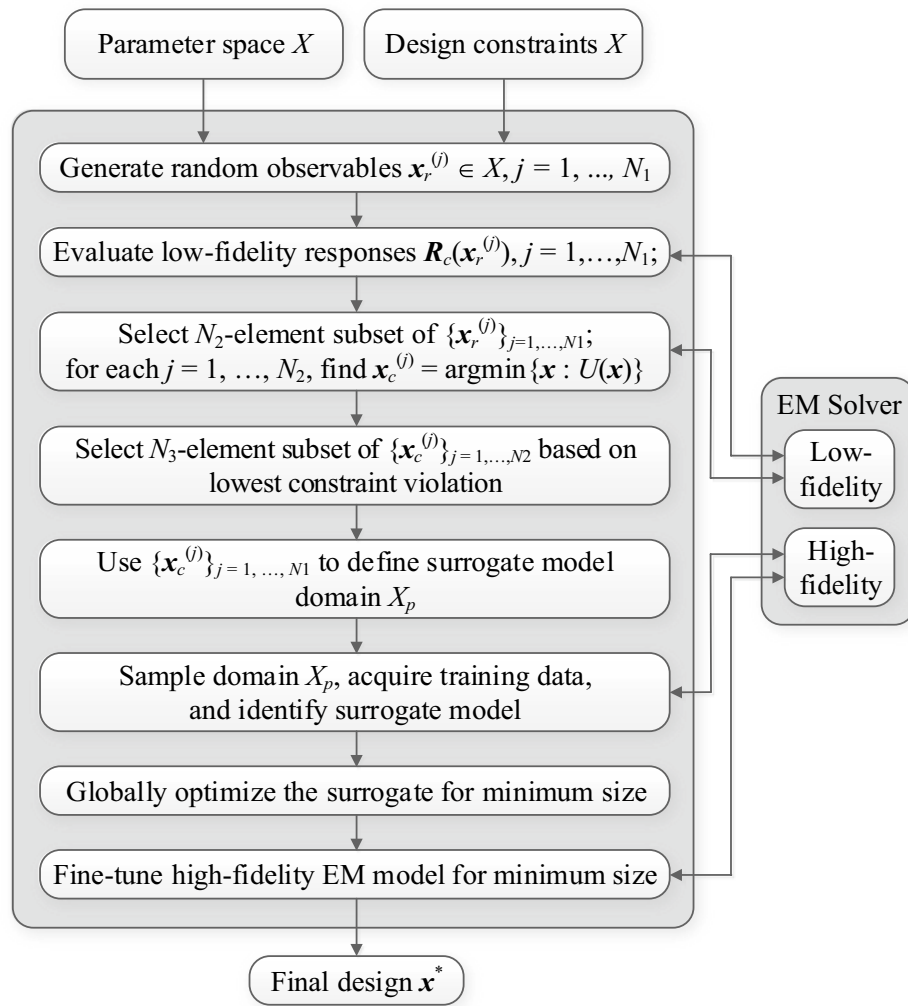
Parameter space $X$

Design constraints $X$

Generate random observables $\boldsymbol{x}_r^{(j)} \in X, j = 1, ..., N_1$

Evaluate low-fidelity responses $\boldsymbol{R}_c(\boldsymbol{x}_r^{(j)}), j = 1,\ldots,N_1$;

Select $N_2$-element subset of $\{\boldsymbol{x}_r^{(j)}\}_{j=1,\ldots,N1}$; for each $j = 1, \ldots, N_2$, find $\boldsymbol{x}_c^{(j)} = \text{argmin}\{\boldsymbol{x} : U(\boldsymbol{x})\}$

Select $N_3$-element subset of $\{\boldsymbol{x}_c^{(j)}\}_{j=1,\ldots,N2}$ based on lowest constraint violation

Use $\{\boldsymbol{x}_c^{(j)}\}_{j=1,\ldots,N1}$ to define surrogate model domain $X_p$

Sample domain $X_p$, acquire training data, and identify surrogate model

Globally optimize the surrogate for minimum size

Fine-tune high-fidelity EM model for minimum size

Final design $\boldsymbol{x}^*$

EM Solver

Low-fidelity

High-fidelity